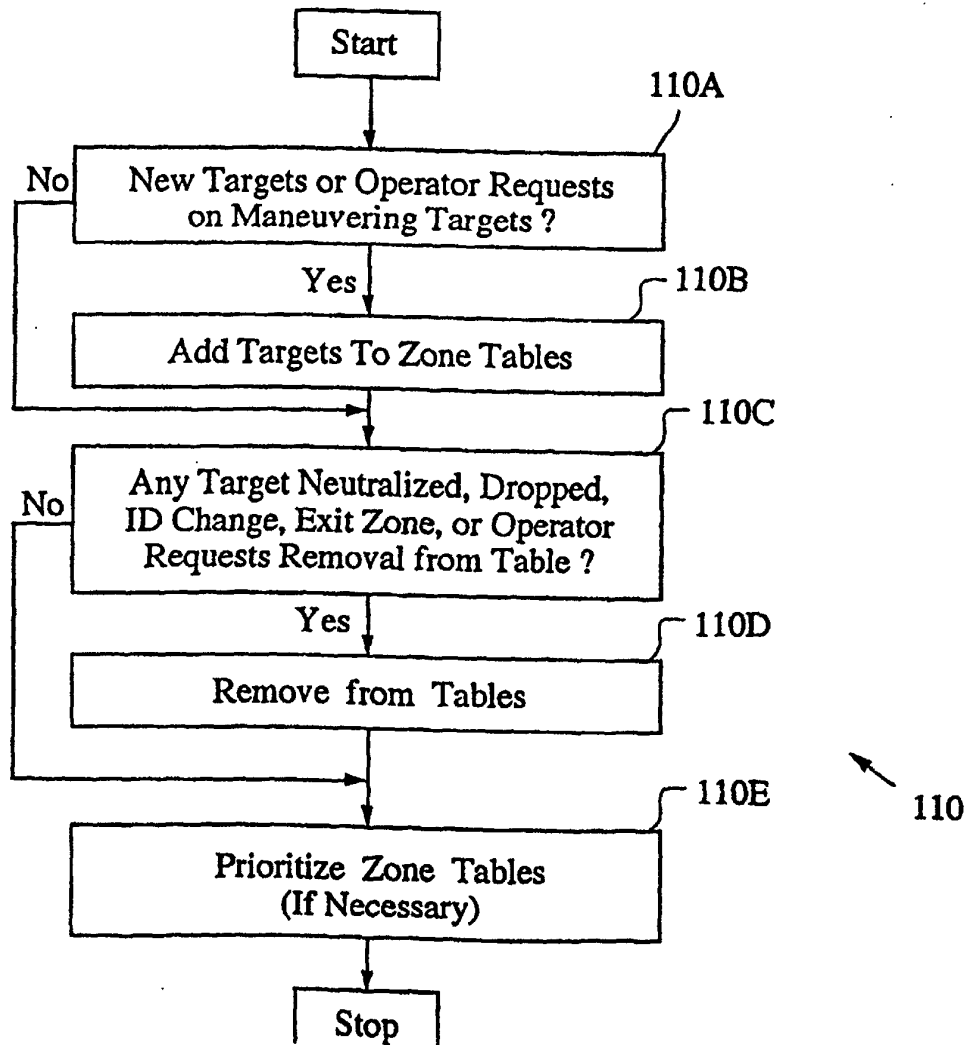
Start

110A

No

New Targets or Operator Requests on Maneuvering Targets ?

Yes

110B

Add Targets To Zone Tables

110C

No

Any Target Neutralized, Dropped, ID Change, Exit Zone, or Operator Requests Removal from Table ?

Yes

110D

Remove from Tables

110E

110

Prioritize Zone Tables (If Necessary)

Stop